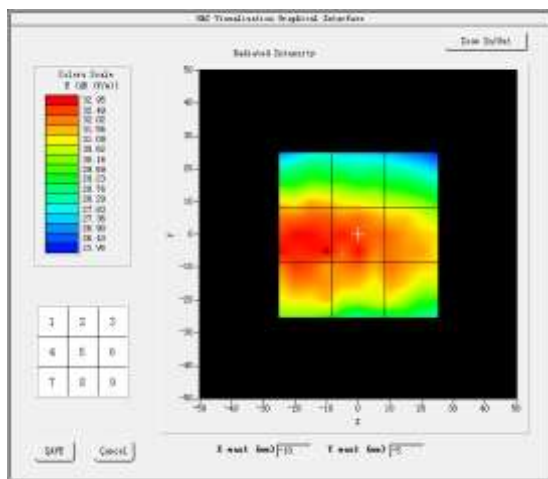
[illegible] Visualization Graphical Interface

Zoom In/Out

Radiated Intensity

Colors Scale
E (dB (V/m))
32.95
32.49
32.02
31.56
31.09
30.63
30.16
29.69
29.23
28.76
28.29
27.83
27.36
26.90
26.43
25.96

| 1 | 2 | 3 |
|---|---|---|
| 4 | 5 | 6 |
| 7 | 8 | 9 |

50
40
30
20
10
0
-10
-20
-30
-40
-50

Y

-50 -40 -30 -20 -10 0 10 20 30 40 50

X

SAVE

Cancel

X meat (mm) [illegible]

Y meat (mm) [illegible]